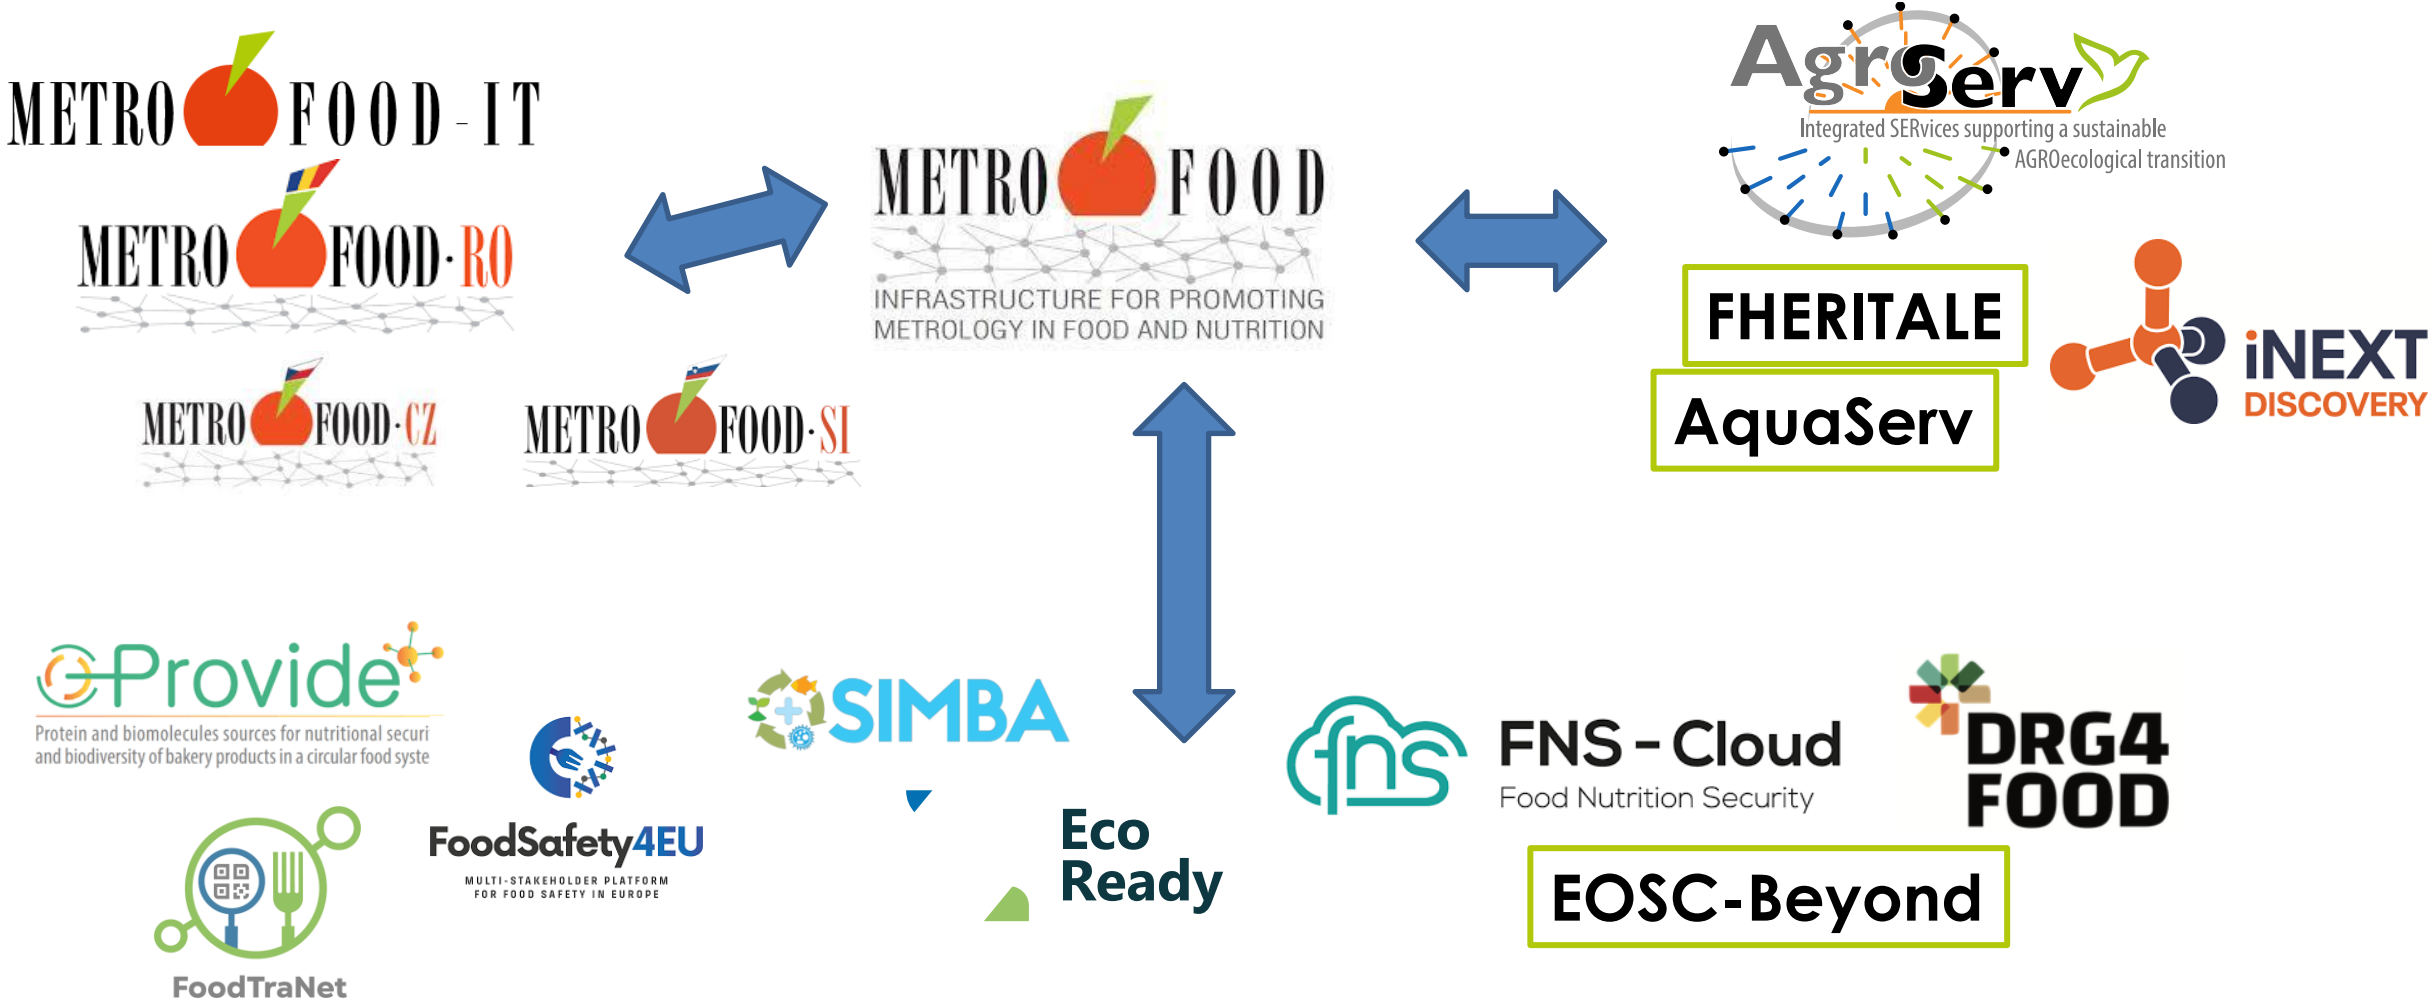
METRO FOOD - IT

METRO FOOD·RO

METRO FOOD·CZ

METRO FOOD·SI

METRO FOOD

INFRASTRUCTURE FOR PROMOTING METROLOGY IN FOOD AND NUTRITION

AgroServ

Integrated SERvices supporting a sustainable AGROecological transition

FHERITALE

AquaServ

iNEXT DISCOVERY

Provide

Protein and biomolecules sources for nutritional securi and biodiversity of bakery products in a circular food syste

FoodSafety4EU

MULTI-STAKEHOLDER PLATFORM FOR FOOD SAFETY IN EUROPE

FoodTraNet

SIMBA

Eco Ready

fns

FNS - Cloud

Food Nutrition Security

DRG4 FOOD

EOSC-Beyond